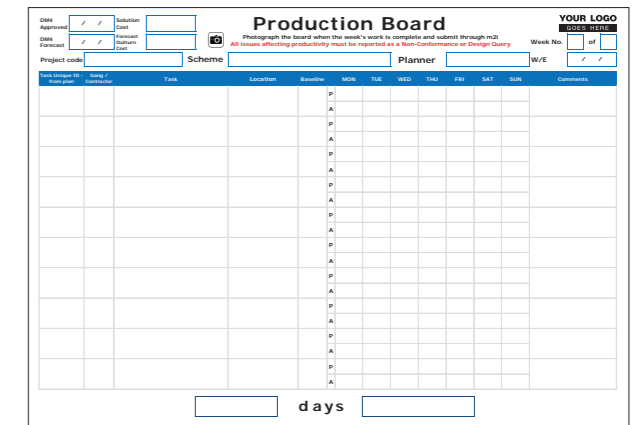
DMN Approved / /
Solution Cost
DMN Forecast / /
Forecast Outturn Cost

Production Board

Photograph the board when the week's work is complete and submit through m2i
All issues affecting productivity must be reported as a Non-Conformance or Design Query

YOUR LOGO
GOES HERE

Week No. of

Project code
Scheme
Planner
W/E / /

| Task Unique ID - from plan | Gang / Contractor | Task | Location | Baseline | | MON | TUE | WED | THU | FRI | SAT | SUN | Comments |
|---|---|---|---|---|---|---|---|---|---|---|---|---|---|
| | | | | | P | | | | | | | | |
| | | | | | A | | | | | | | | |
| | | | | | P | | | | | | | | |
| | | | | | A | | | | | | | | |
| | | | | | P | | | | | | | | |
| | | | | | A | | | | | | | | |
| | | | | | P | | | | | | | | |
| | | | | | A | | | | | | | | |
| | | | | | P | | | | | | | | |
| | | | | | A | | | | | | | | |
| | | | | | P | | | | | | | | |
| | | | | | A | | | | | | | | |
| | | | | | P | | | | | | | | |
| | | | | | A | | | | | | | | |
| | | | | | P | | | | | | | | |
| | | | | | A | | | | | | | | |
| | | | | | P | | | | | | | | |
| | | | | | A | | | | | | | | |
| | | | | | P | | | | | | | | |
| | | | | | A | | | | | | | | |
| | | | | | P | | | | | | | | |
| | | | | | A | | | | | | | | |

days